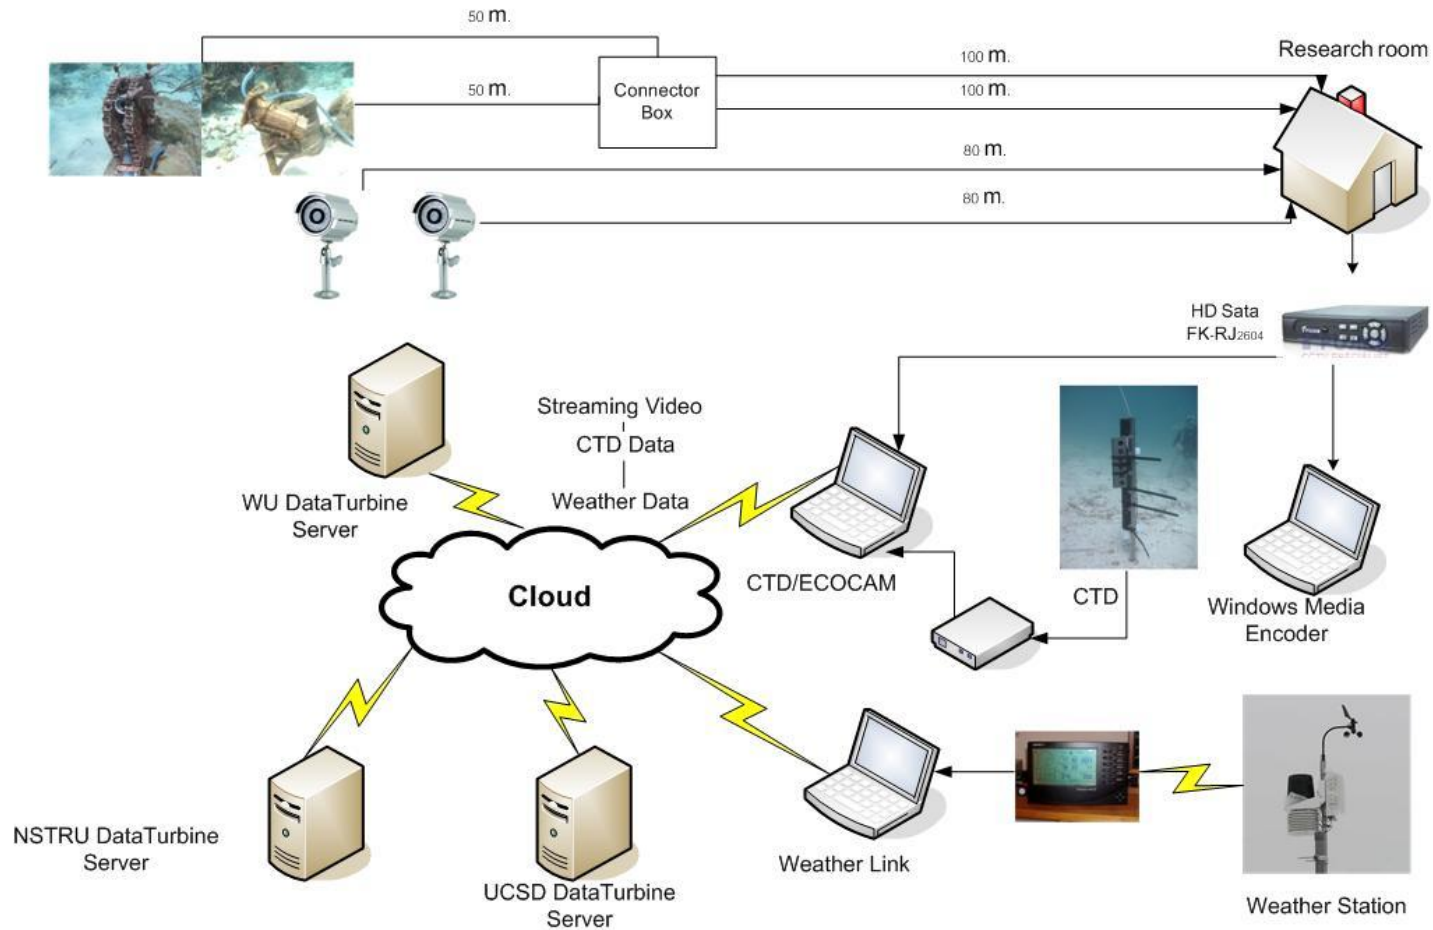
50 m.

50 m.

Connector Box

100 m.

100 m.

Research room

80 m.

80 m.

HD Sata FK-RJ2604

Streaming Video

CTD Data

Weather Data

WU DataTurbine Server

Cloud

CTD/ECOCAM

CTD

Windows Media Encoder

NSTRU DataTurbine Server

UCSD DataTurbine Server

Weather Link

Weather Station